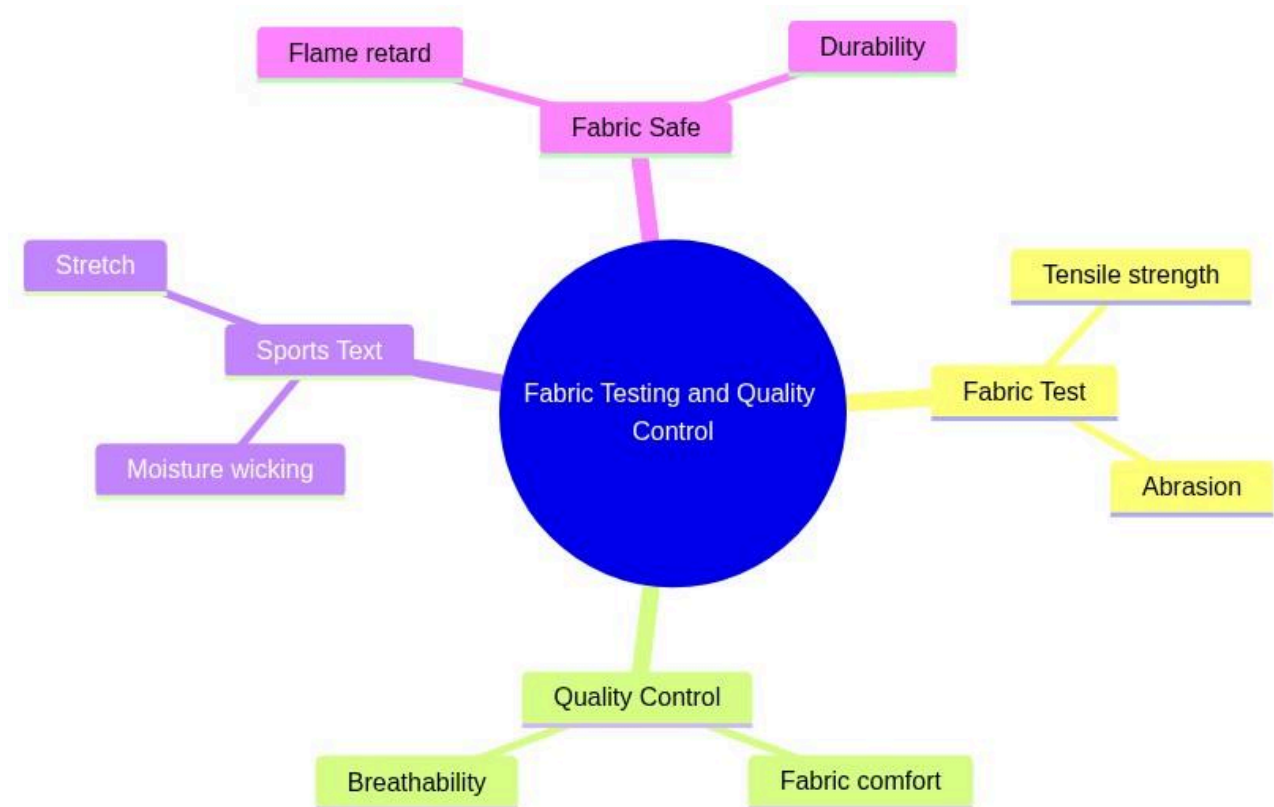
Flame retard

Durability

Fabric Safe

Stretch

Sports Text

Moisture wicking

Fabric Testing and Quality Control

Tensile strength

Fabric Test

Abrasion

Quality Control

Breathability

Fabric comfort